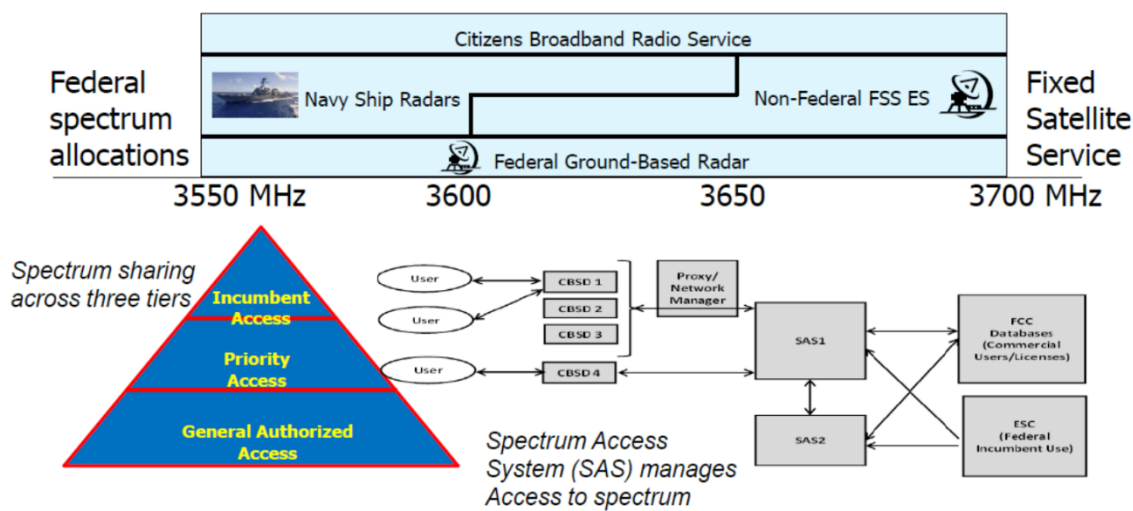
Federal spectrum allocations

Citizens Broadband Radio Service

Navy Ship Radars

Non-Federal FSS ES

Federal Ground-Based Radar

Fixed Satellite Service

3550 MHz

3600

3650

3700 MHz

Spectrum sharing across three tiers

Incumbent Access

Priority Access

General Authorized Access

User

User

User

CBSD 1

CBSD 2

CBSD 3

CBSD 4

Proxy/ Network Manager

SAS1

SAS2

FCC Databases (Commercial Users/Licenses)

ESC (Federal Incumbent Use)

Spectrum Access System (SAS) manages Access to spectrum